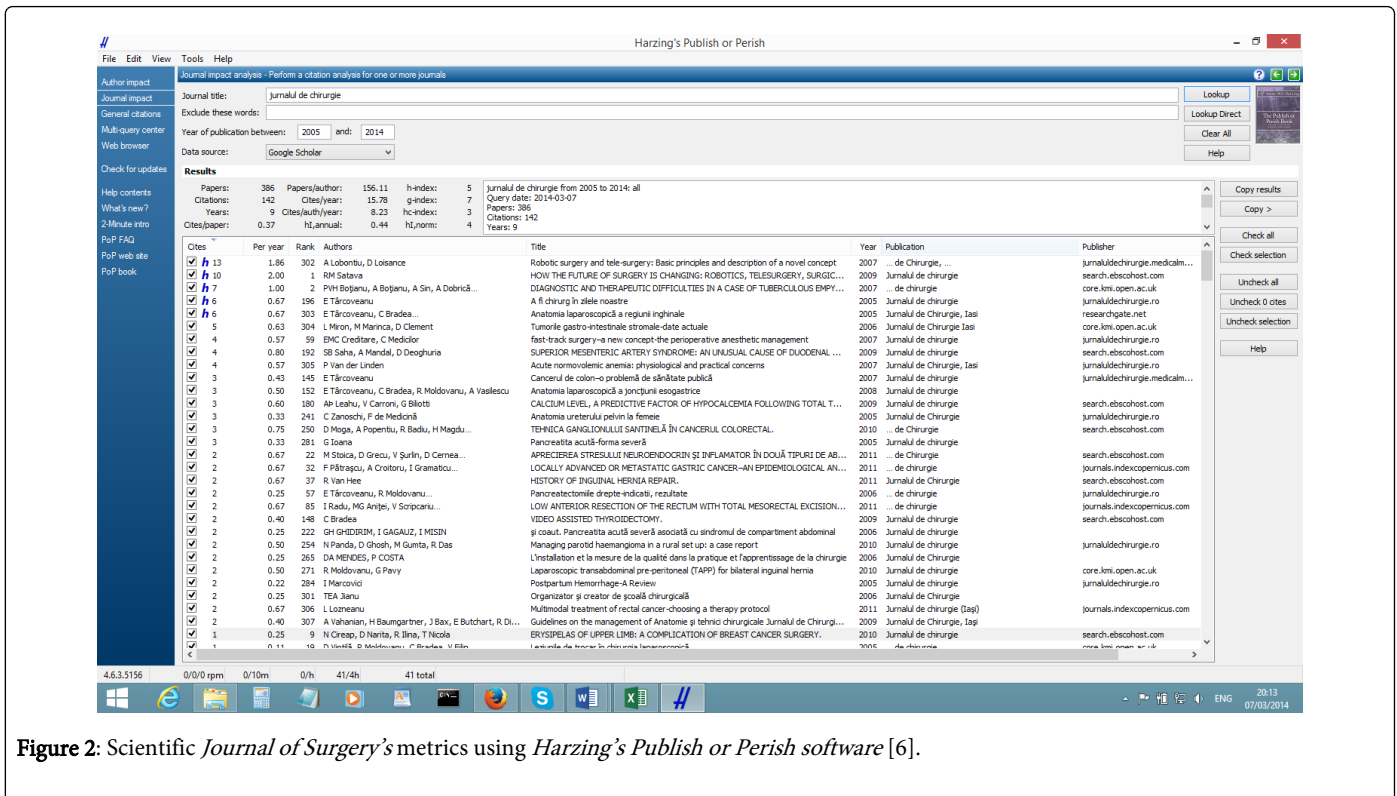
Harzing's Publish or Perish

File Edit View Tools Help

Author impact
Journal impact
General citations
Multi-query center
Web browser
Check for updates
Help contents
What's new?
2-Minute intro
PoP FAQ
PoP web site
PoP book

Journal impact analysis - Perform a citation analysis for one or more journals

Journal title: jurnalul de chirurgie
Exclude these words:
Year of publication between: 2005 and: 2014
Data source: Google Scholar

Lookup
Lookup Direct
Clear All
Help

Results

| | | | | | |
|---|---|---|---|---|---|
| Papers: | 386 | Papers/author: | 156.11 | h-index: | 5 |
| Citations: | 142 | Cites/year: | 15.78 | g-index: | 7 |
| Years: | 9 | Cites/auth/year: | 8.23 | hc-index: | 3 |
| Cites/paper: | 0.37 | hI,annual: | 0.44 | hI,norm: | 4 |

jurnalul de chirurgie from 2005 to 2014: all
Query date: 2014-03-07
Papers: 386
Citations: 142
Years: 9

Copy results
Copy >
Check all
Check selection
Uncheck all
Uncheck 0 cites
Uncheck selection
Help

| Cites | Per year | Rank | Authors | Title | Year | Publication | Publisher |
|---|---|---|---|---|---|---|---|
| h 13 | 1.86 | 302 | A Lobontiu, D Loisance | Robotic surgery and tele-surgery: Basic principles and description of a novel concept | 2007 | ... de Chirurgie, ... | jurnaluldechirurgie.medicalm... |
| h 10 | 2.00 | 1 | RM Satava | HOW THE FUTURE OF SURGERY IS CHANGING: ROBOTICS, TELESURGERY, SURGIC... | 2009 | Jurnalul de chirurgie | search.ebscohost.com |
| h 7 | 1.00 | 2 | PVH Boţianu, A Boţianu, A Sin, A Dobrică... | DIAGNOSTIC AND THEPAEUTIC DIFFICULTIES IN A CASE OF TUBERCULOUS EMPY... | 2007 | ... de chirurgie | core.kmi.open.ac.uk |
| h 6 | 0.67 | 196 | E Târcoveanu | A fi chirurg în zilele noastre | 2005 | Jurnalul de chirurgie | jurnaluldechirurgie.ro |
| h 6 | 0.67 | 303 | E Târcoveanu, C Bradea... | Anatomia laparoscopică a regiunii inghinale | 2005 | Jurnalul de Chirurgie, Iasi | researchgate.net |
| 5 | 0.63 | 304 | L Miron, M Marinca, D Clement | Tumorile gastro-intestinale stromale-date actuale | 2006 | Jurnalul de Chirurgie Iasi | core.kmi.open.ac.uk |
| 4 | 0.57 | 59 | EMC Creditare, C Medicilor | fast-track surgery–a new concept-the perioperative anesthetic management | 2007 | Jurnalul de chirurgie | jurnaluldechirurgie.ro |
| 4 | 0.80 | 192 | SB Saha, A Mandal, D Deoghuria | SUPERIOR MESENTERIC ARTERY SYNDROME: AN UNUSUAL CAUSE OF DUODENAL ... | 2009 | Jurnalul de chirurgie | search.ebscohost.com |
| 4 | 0.57 | 305 | P Van der Linden | Acute normovolemic anemia: physiological and practical concerns | 2007 | Jurnalul de Chirurgie, Iasi | jurnaluldechirurgie.ro |
| 3 | 0.43 | 145 | E Târcoveanu | Cancerul de colon–o problemă de sănătate publică | 2007 | Jurnalul de chirurgie | jurnaluldechirurgie.medicalm... |
| 3 | 0.50 | 152 | E Târcoveanu, C Bradea, R Moldovanu, A Vasilescu | Anatomia laparoscopică a joncţiunii esogastrice | 2008 | Jurnalul de chirurgie | |
| 3 | 0.60 | 180 | AP Leahu, V Carroni, G Biliotti | CALCIUM LEVEL, A PREDICTIVE FACTOR OF HYPOCALCEMIA FOLLOWING TOTAL T... | 2009 | Jurnalul de chirurgie | search.ebscohost.com |
| 3 | 0.33 | 241 | C Zanoschi, F de Medicină | Anatomia ureterului pelvin la femeie | 2005 | Jurnalul de Chirurgie | jurnaluldechirurgie.ro |
| 3 | 0.75 | 250 | D Moga, A Popentiu, R Badiu, H Magdu... | TEHNICA GANGLIONULUI SANTINELĂ ÎN CANCERUL COLORECTAL. | 2010 | ... de chirurgie | search.ebscohost.com |
| 3 | 0.33 | 281 | G Ioana | Pancreatita acută-forma severă | 2005 | Jurnalul de chirurgie | |
| 2 | 0.67 | 22 | M Stoica, D Grecu, V Şurlin, D Cernea... | APRECIEREA STRESULUI NEUROENDOCRIN ŞI INFLAMATOR ÎN DOUĂ TIPURI DE AB... | 2011 | ... de Chirurgie | search.ebscohost.com |
| 2 | 0.67 | 32 | F Pătraşcu, A Croitoru, I Gramaticu... | LOCALLY ADVANCED OR METASTATIC GASTRIC CANCER–AN EPIDEMIOLOGICAL AN... | 2011 | ... de chirurgie | journals.indexcopernicus.com |
| 2 | 0.67 | 37 | R Van Hee | HISTORY OF INGUINAL HERNIA REPAIR. | 2011 | Jurnalul de Chirurgie | search.ebscohost.com |
| 2 | 0.25 | 57 | E Târcoveanu, R Moldovanu... | Pancreatectomiile drepte-indicatii, rezultate | 2006 | ... de chirurgie | jurnaluldechirurgie.ro |
| 2 | 0.67 | 85 | I Radu, MG Aniţei, V Scripcariu... | LOW ANTERIOR RESECTION OF THE RECTUM WITH TOTAL MESORECTAL EXCISION... | 2011 | ... de chirurgie | journals.indexcopernicus.com |
| 2 | 0.40 | 148 | C Bradea | VIDEO ASSISTED THYROIDECTOMY. | 2009 | Jurnalul de chirurgie | search.ebscohost.com |
| 2 | 0.25 | 222 | GH GHIDIRIM, I GAGAUZ, I MISIN | şi coaut. Pancreatita acută severă asociată cu sindromul de compartiment abdominal | 2006 | Jurnalul de chirurgie | |
| 2 | 0.50 | 254 | N Panda, D Ghosh, M Gumta, R Das | Managing parotid haemangioma in a rural set up: a case report | 2010 | Jurnalul de chirurgie | jurnaluldechirurgie.ro |
| 2 | 0.25 | 265 | DA MENDES, P COSTA | L'installation et la mesure de la qualité dans la pratique et l'apprentissage de la chirurgie | 2006 | Jurnalul de Chirurgie | |
| 2 | 0.50 | 271 | R Moldovanu, G Pavy | Laparoscopic transabdominal pre-peritoneal (TAPP) for bilateral inguinal hernia | 2010 | Jurnalul de chirurgie | core.kmi.open.ac.uk |
| 2 | 0.22 | 284 | I Marcovici | Postpartum Hemorrhage-A Review | 2005 | Jurnalul de chirurgie | jurnaluldechirurgie.ro |
| 2 | 0.25 | 301 | TEA Jianu | Organizator şi creator de şcoală chirurgicală | 2006 | Jurnalul de chirurgie | |
| 2 | 0.67 | 306 | L Lozneanu | Multimodal treatment of rectal cancer-choosing a therapy protocol | 2011 | Jurnalul de chirurgie (Iaşi) | journals.indexcopernicus.com |
| 2 | 0.40 | 307 | A Vahanian, H Baumgartner, J Bax, E Butchart, R Di... | Guidelines on the management of Anatomie şi tehnici chirurgicale Jurnalul de Chirurgi... | 2009 | Jurnalul de Chirurgie, Iaşi | |
| 1 | 0.25 | 9 | N Cireap, D Narita, R Ilina, T Nicola | ERYSIPELAS OF UPPER LIMB: A COMPLICATION OF BREAST CANCER SURGERY. | 2010 | Jurnalul de chirurgie | search.ebscohost.com |
| 1 | 0.11 | 19 | D Vintilă, R Moldovanu, C Bradea, V Filip | Leziunile de trocar în chirurgia laparoscopică | 2005 | ... de chirurgie | core.kmi.open.ac.uk |

4.6.3.5156 0/0/0 rpm 0/10m 0/h 41/4h 41 total

ENG 20:13 07/03/2014

Figure 2: Scientific Journal of Surgery's metrics using Harzing's Publish or Perish software [6].